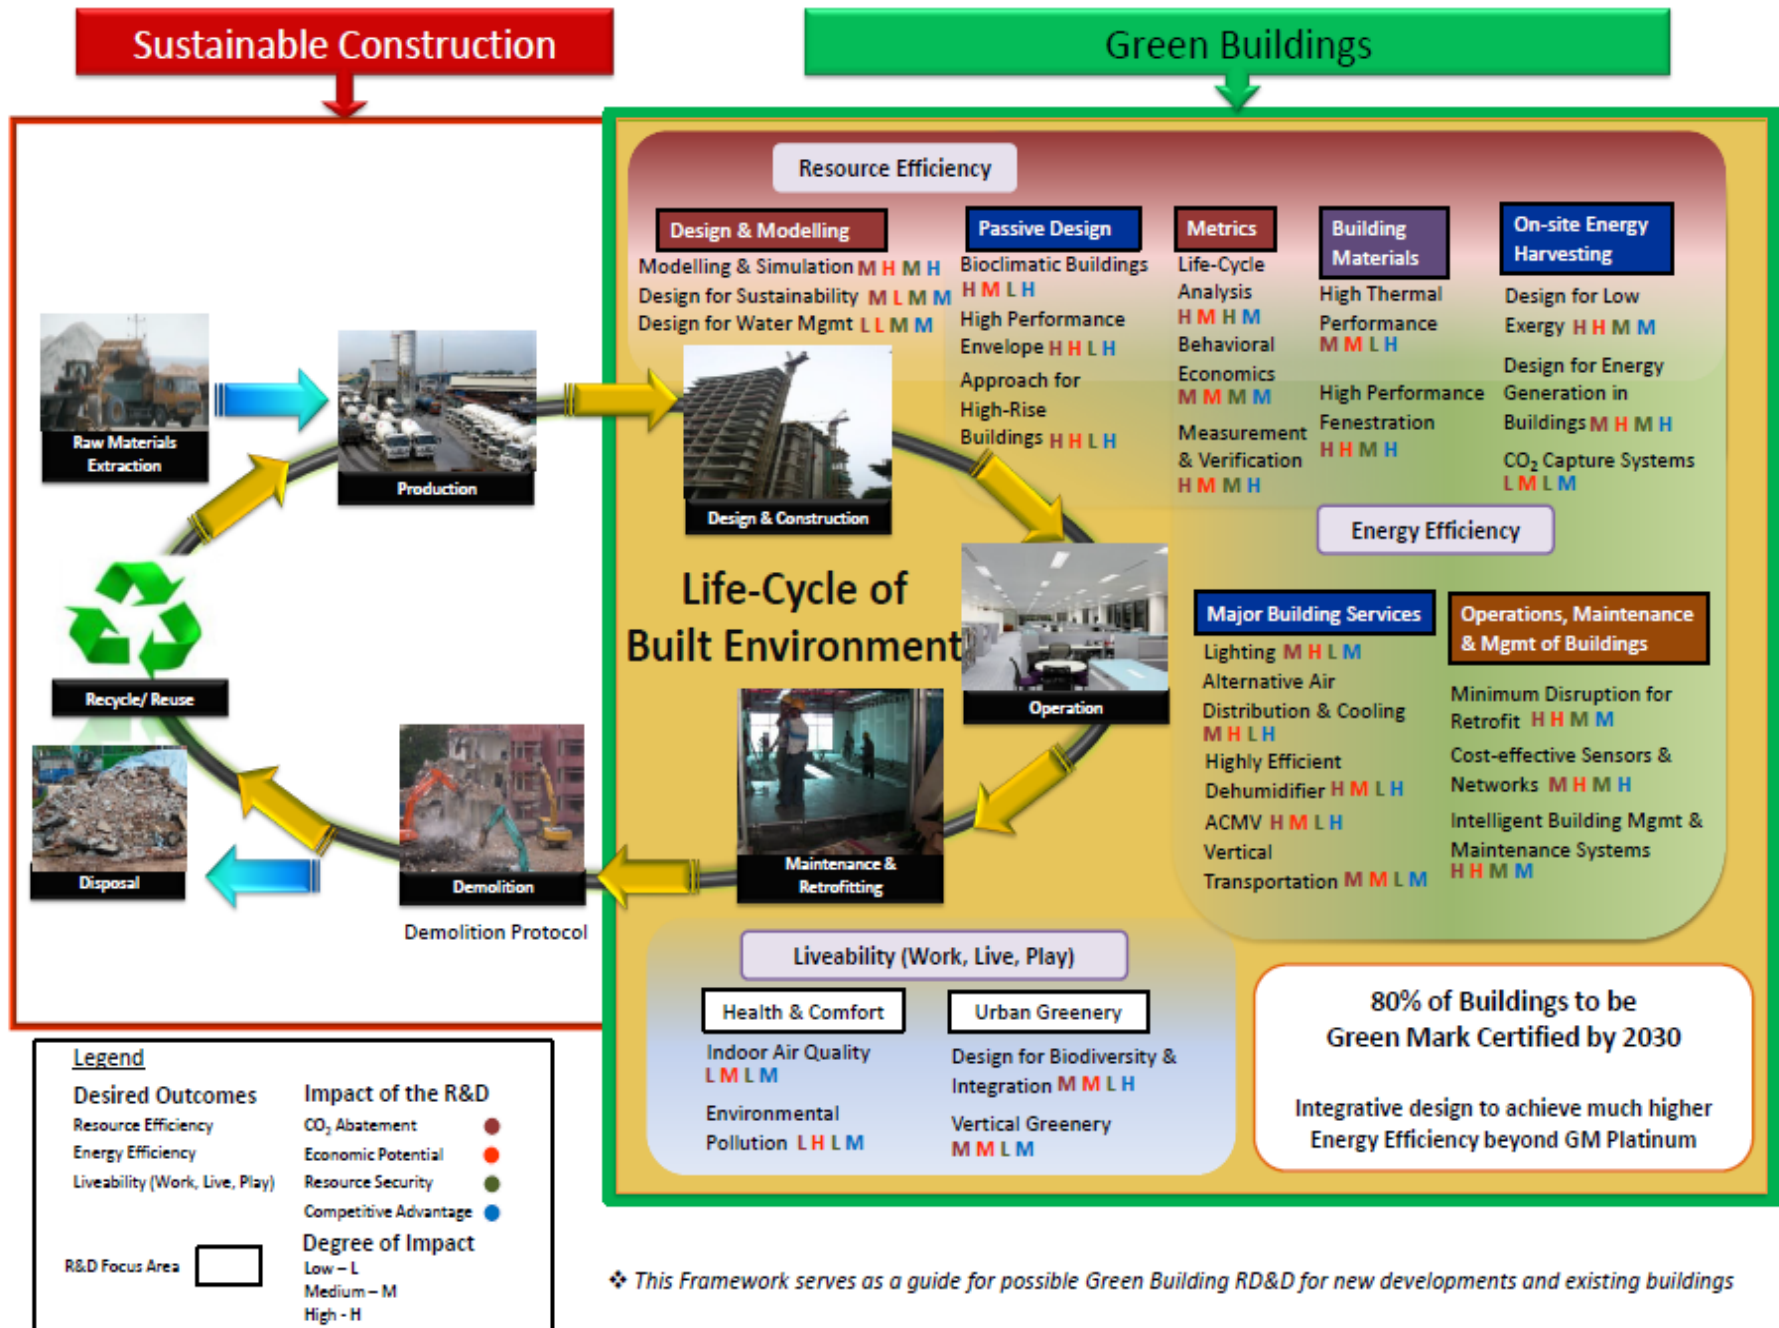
Sustainable Construction

Green Buildings

Resource Efficiency

Design & Modelling
Modelling & Simulation M H M H
Design for Sustainability M L M M
Design for Water Mgmt L L M M

Passive Design
Bioclimatic Buildings H M L H
High Performance Envelope H H L H
Approach for High-Rise Buildings H H L H

Metrics
Life-Cycle Analysis H M H M
Behavioral Economics M M M M
Measurement & Verification H M M H

Building Materials
High Thermal Performance M M L H
High Performance Fenestration H H M H

On-site Energy Harvesting
Design for Low Exergy H H M M
Design for Energy Generation in Buildings M H M H
$CO_2$ Capture Systems L M L M

Energy Efficiency

Major Building Services
Lighting M H L M
Alternative Air Distribution & Cooling M H L H
Highly Efficient Dehumidifier H M L H
ACMV H M L H
Vertical Transportation M M L M

Operations, Maintenance & Mgmt of Buildings
Minimum Disruption for Retrofit H H M M
Cost-effective Sensors & Networks M H M H
Intelligent Building Mgmt & Maintenance Systems H H M M

Raw Materials Extraction
Production
Design & Construction
Life-Cycle of Built Environment
Operation
Maintenance & Retrofitting
Demolition
Demolition Protocol
Disposal
Recycle/ Reuse

Liveability (Work, Live, Play)

Health & Comfort
Indoor Air Quality L M L M
Environmental Pollution L H L M

Urban Greenery
Design for Biodiversity & Integration M M L H
Vertical Greenery M M L M

80% of Buildings to be Green Mark Certified by 2030

Integrative design to achieve much higher Energy Efficiency beyond GM Platinum

Legend
Desired Outcomes
Resource Efficiency
Energy Efficiency
Liveability (Work, Live, Play)
R&D Focus Area

Impact of the R&D
$CO_2$ Abatement
Economic Potential
Resource Security
Competitive Advantage

Degree of Impact
Low – L
Medium – M
High - H

❖ This Framework serves as a guide for possible Green Building RD&D for new developments and existing buildings